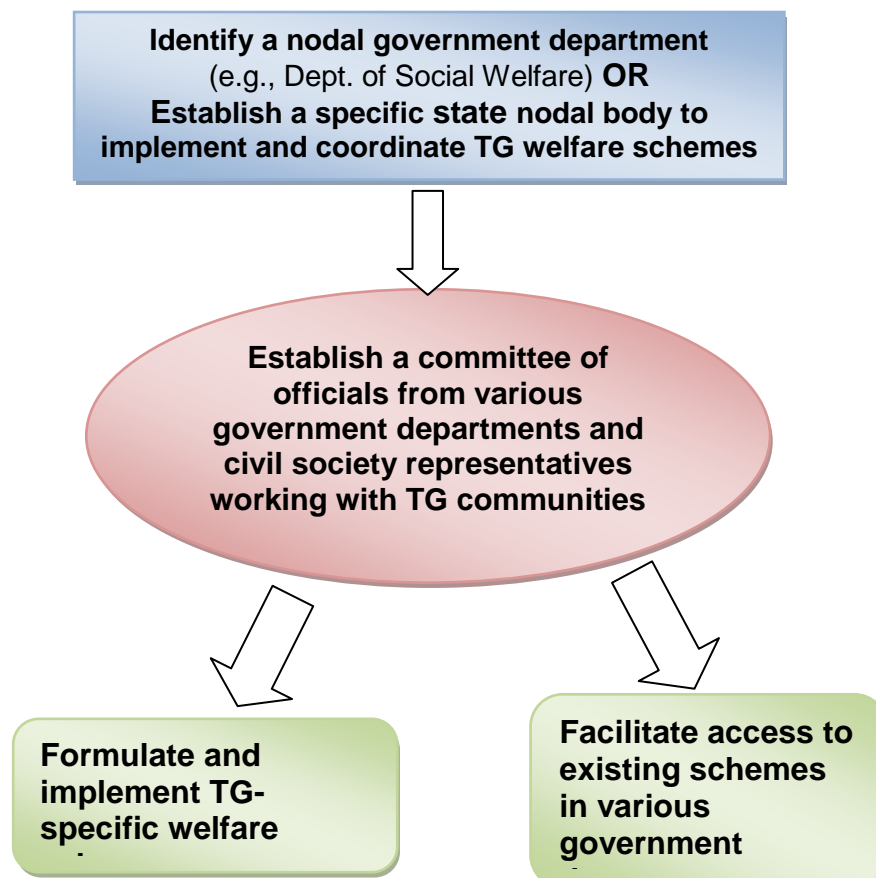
Identify a nodal government department
(e.g., Dept. of Social Welfare) OR
Establish a specific state nodal body to implement and coordinate TG welfare schemes

Establish a committee of officials from various government departments and civil society representatives working with TG communities

Formulate and implement TG-specific welfare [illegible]

Facilitate access to existing schemes in various government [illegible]